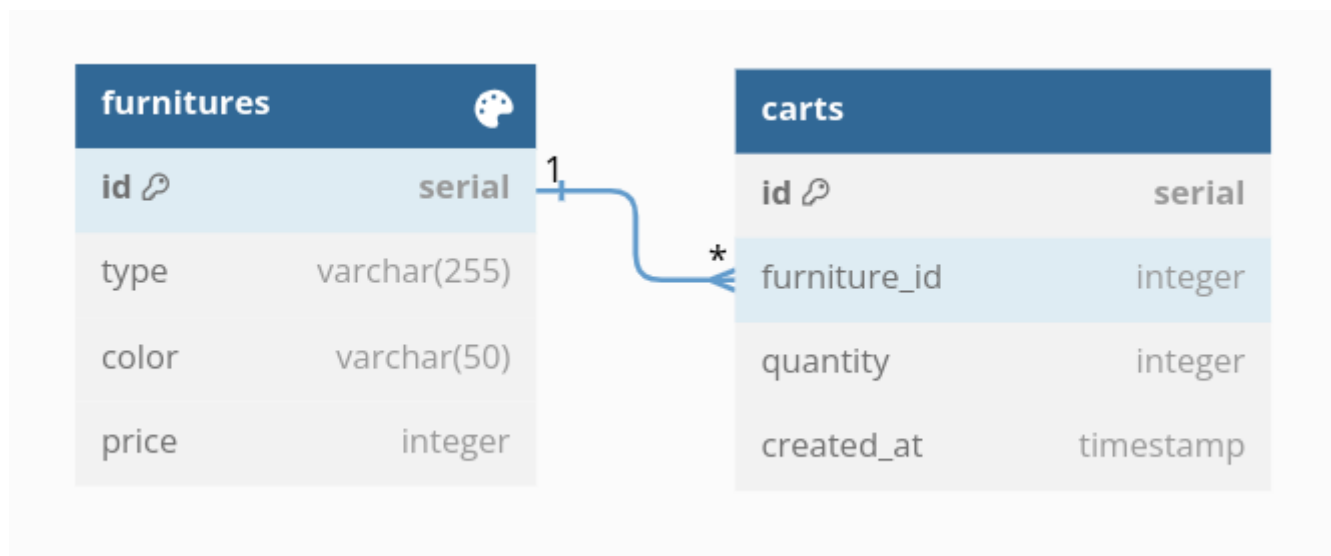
furnitures

| id | serial |
|---|---|
| type | varchar(255) |
| color | varchar(50) |
| price | integer |

1

*

carts

| id | serial |
|---|---|
| furniture_id | integer |
| quantity | integer |
| created_at | timestamp |